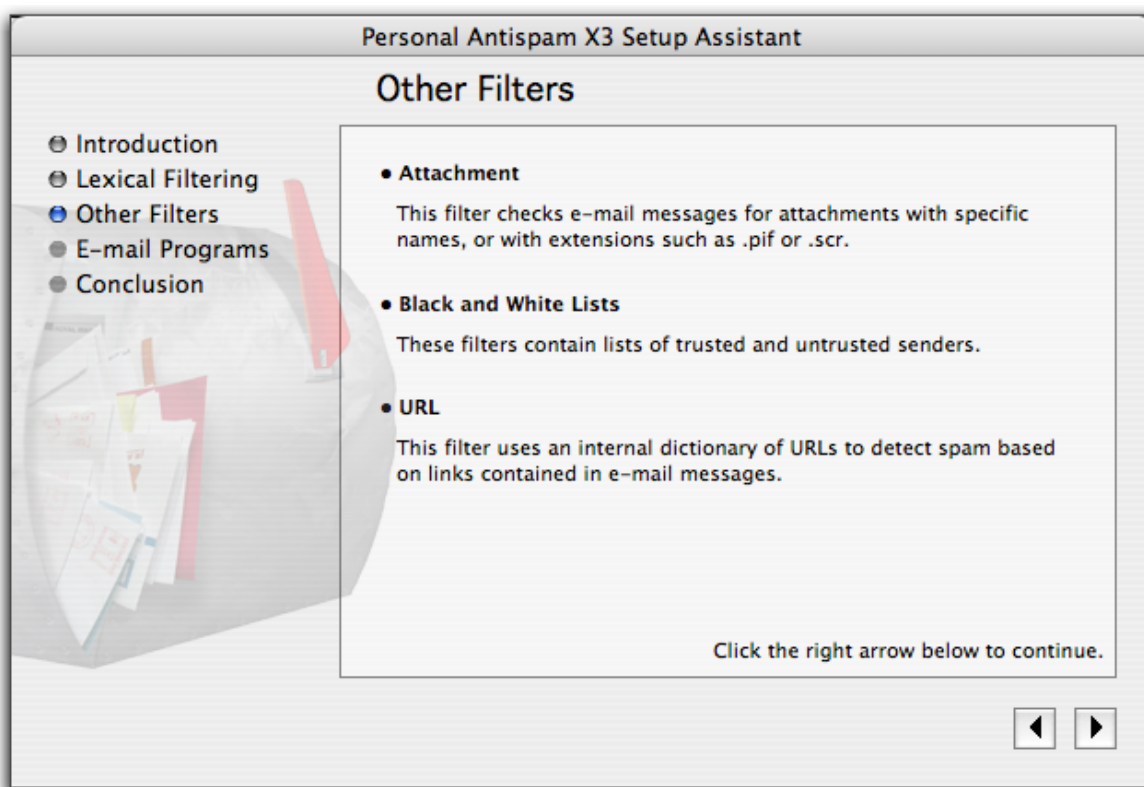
Personal Antispam X3 Setup Assistant

Other Filters

Introduction
Lexical Filtering
Other Filters
E-mail Programs
Conclusion

• Attachment

This filter checks e-mail messages for attachments with specific names, or with extensions such as .pif or .scr.

• Black and White Lists

These filters contain lists of trusted and untrusted senders.

• URL

This filter uses an internal dictionary of URLs to detect spam based on links contained in e-mail messages.

Click the right arrow below to continue.